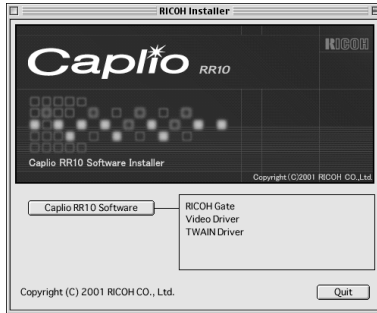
RICOH Installer

Caplio RR10

RICOH

Caplio RR10 Software Installer

Copyright (C)2001 RICOH CO.,Ltd.

Caplio RR10 Software

RICOH Gate
Video Driver
TWAIN Driver

Copyright (C) 2001 RICOH CO., Ltd.

Quit